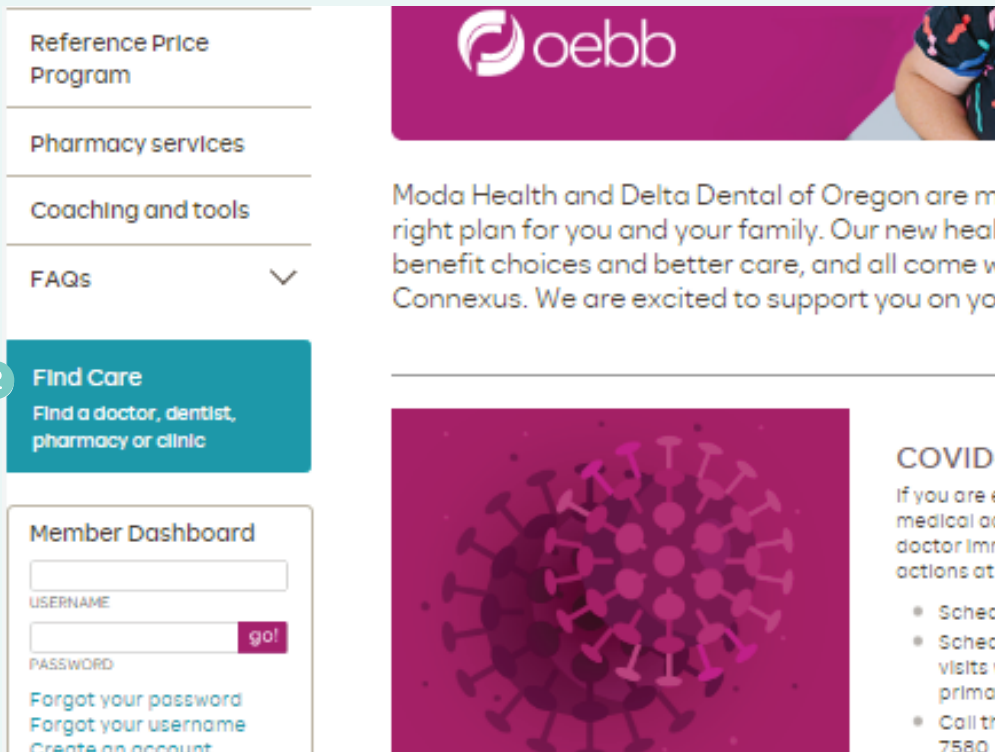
Reference Price Program

Pharmacy services

Coaching and tools

FAQs

Find Care
Find a doctor, dentist, pharmacy or clinic

Member Dashboard

USERNAME

go!

PASSWORD

Forgot your password
Forgot your username
Create an account

oebb

Moda Health and Delta Dental of Oregon are m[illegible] right plan for you and your family. Our new heal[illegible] benefit choices and better care, and all come w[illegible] Connexus. We are excited to support you on yo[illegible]

COVID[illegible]

If you are e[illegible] medical ac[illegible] doctor imm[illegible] actions at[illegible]

• Sched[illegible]
• Sched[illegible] visits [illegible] prima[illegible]
• Call th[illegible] 7580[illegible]